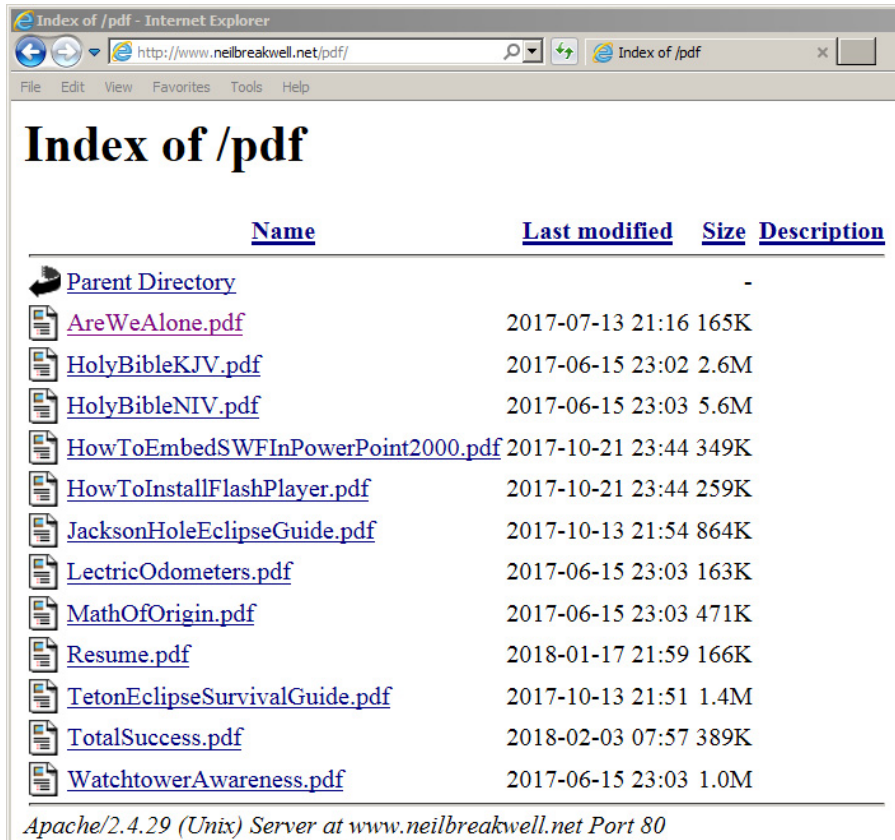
Index of /pdf - Internet Explorer
http://www.neilbreakwell.net/pdf/
Index of /pdf
File Edit View Favorites Tools Help

Index of /pdf

| Name | Last modified | Size | Description |
|---|---|---|---|
| Parent Directory | | - | |
| AreWeAlone.pdf | 2017-07-13 21:16 | 165K | |
| HolyBibleKJV.pdf | 2017-06-15 23:02 | 2.6M | |
| HolyBibleNIV.pdf | 2017-06-15 23:03 | 5.6M | |
| HowToEmbedSWFInPowerPoint2000.pdf | 2017-10-21 23:44 | 349K | |
| HowToInstallFlashPlayer.pdf | 2017-10-21 23:44 | 259K | |
| JacksonHoleEclipseGuide.pdf | 2017-10-13 21:54 | 864K | |
| LectricOdometers.pdf | 2017-06-15 23:03 | 163K | |
| MathOfOrigin.pdf | 2017-06-15 23:03 | 471K | |
| Resume.pdf | 2018-01-17 21:59 | 166K | |
| TetonEclipseSurvivalGuide.pdf | 2017-10-13 21:51 | 1.4M | |
| TotalSuccess.pdf | 2018-02-03 07:57 | 389K | |
| WatchtowerAwareness.pdf | 2017-06-15 23:03 | 1.0M | |

Apache/2.4.29 (Unix) Server at www.neilbreakwell.net Port 80